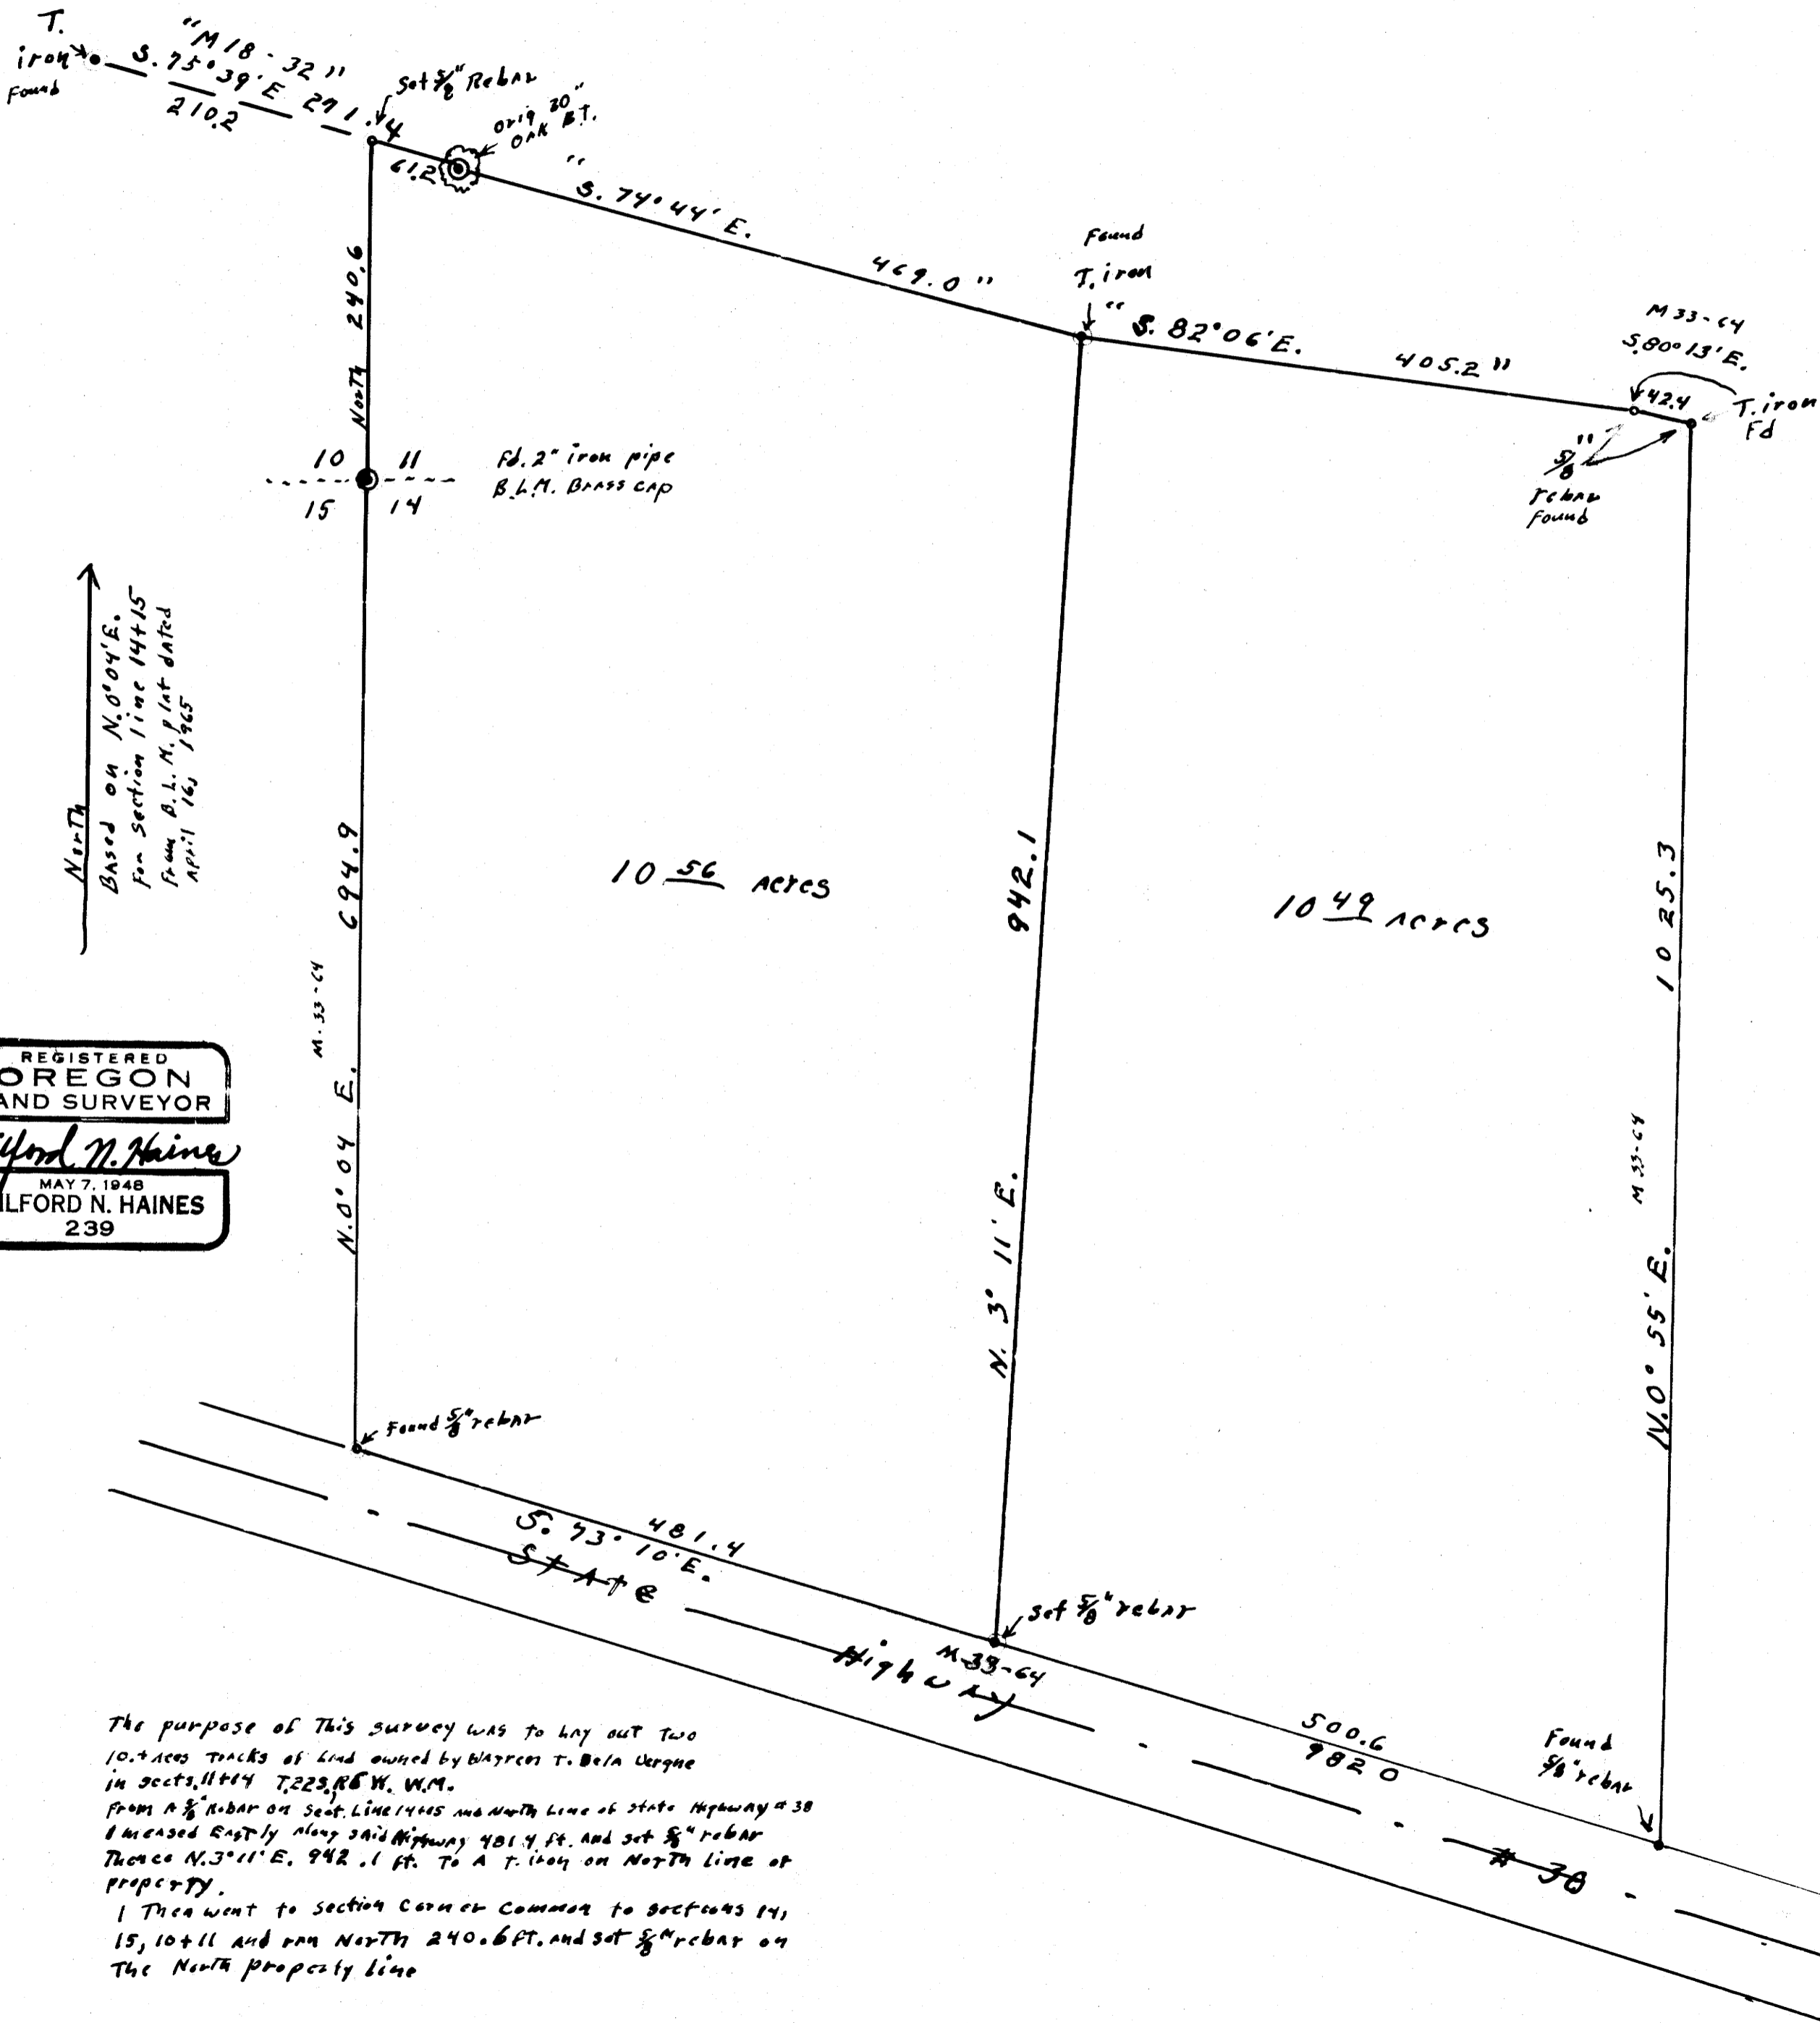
T. iron Found
"M18-32"
S. 75°39' E 271.4
210.2
Set $\frac{5}{8}$" Rebar
Orig 20" Oak B.T.
61.2
" S. 74°44' E.
469.0"
Found T. iron
" S. 82°06' E.
405.2"
M33-64
S.80°13' E.
42.4
T. iron Fd
$\frac{5}{8}$" rebar Found
North 240.6
10 11
15 14
Fd. 2" iron pipe B.L.M. Brass cap
North
Based on N.0°04' E. for Section line 14+15 from B.L.M. plat dated April 16, 1965
10 $\underline{56}$ acres
10 $\underline{49}$ acres
N.0°04' E. 694.9
M.33-64
942.1
N. 3° 11' E.
1025.3
M33-64
N.0° 55' E.
REGISTERED
OREGON
LAND SURVEYOR
Wilford N. Haines
MAY 7, 1948
WILFORD N. HAINES
239
Found $\frac{5}{8}$" rebar
S. 73° 10' E.
481.4
State
Set $\frac{5}{8}$" rebar
M-33-64
Highway
500.6
982.0
Found $\frac{5}{8}$" rebar
# 38

The purpose of This survey was to lay out Two 10.+ Acre Tracts of Land owned by Warren T. Bela Vergne in Sects. 11+14 T.22S, R6W. W.M.
From A $\frac{5}{8}$" Rebar on Sect. Line 14+15 and North Line of State Highway # 38 I measured Eastly along said Highway 481.4 ft. And set $\frac{5}{8}$" rebar Thence N.3°11' E. 942.1 ft. To A T. iron on North line of property.
I Then went to section Corner Common to sections 14, 15, 10+11 And ran North 240.6 ft. And set $\frac{5}{8}$" rebar on The North property line